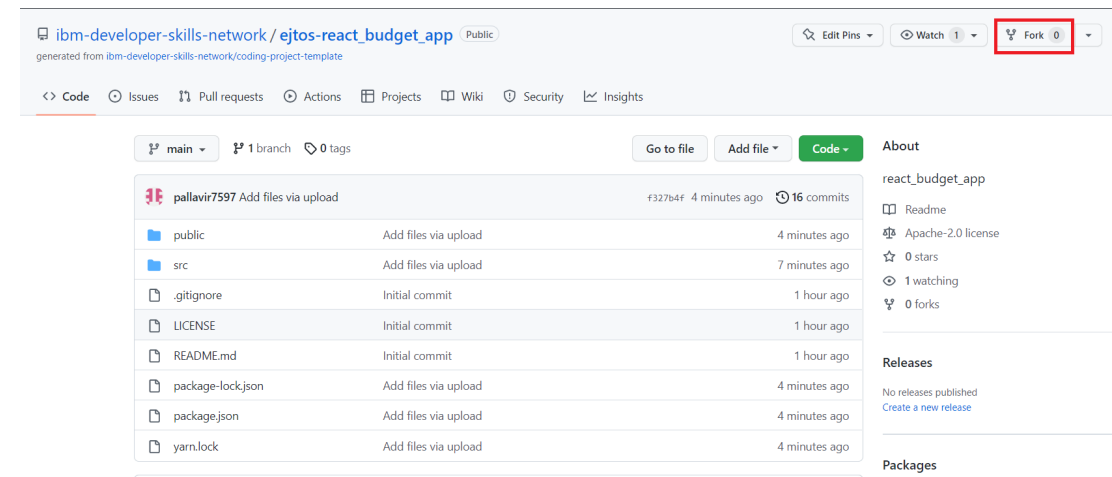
ibm-developer-skills-network / ejtos-react_budget_app Public

generated from ibm-developer-skills-network/coding-project-template

Edit Pins
Watch 1
Fork 0

Code Issues Pull requests Actions Projects Wiki Security Insights

main
1 branch
0 tags

Go to file
Add file
Code

pallavir7597 Add files via upload f327b4f 4 minutes ago 16 commits

| | | |
|---|---|---|
| public | Add files via upload | 4 minutes ago |
| src | Add files via upload | 7 minutes ago |
| .gitignore | Initial commit | 1 hour ago |
| LICENSE | Initial commit | 1 hour ago |
| README.md | Initial commit | 1 hour ago |
| package-lock.json | Add files via upload | 4 minutes ago |
| package.json | Add files via upload | 4 minutes ago |
| yarn.lock | Add files via upload | 4 minutes ago |

About

react_budget_app

Readme
Apache-2.0 license
0 stars
1 watching
0 forks

Releases

No releases published
Create a new release

Packages